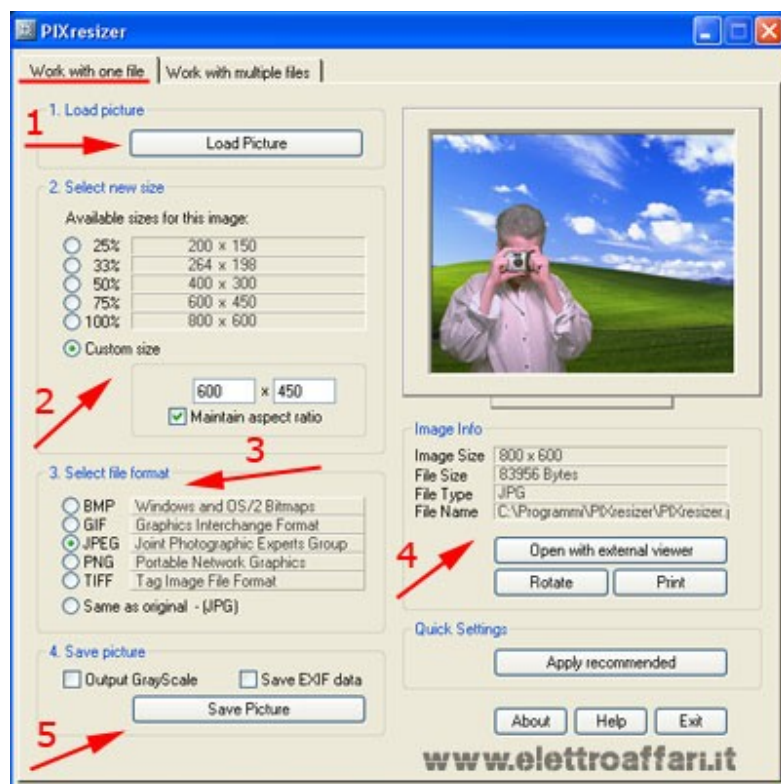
PIXresizer

Work with one file | Work with multiple files

1. Load picture
1
Load Picture

2. Select new size
Available sizes for this image:
25% 200 x 150
33% 264 x 198
50% 400 x 300
75% 600 x 450
100% 800 x 600
Custom size
2
600 x 450
Maintain aspect ratio

3
3. Select file format
BMP Windows and OS/2 Bitmaps
GIF Graphics Interchange Format
JPEG Joint Photographic Experts Group
PNG Portable Network Graphics
TIFF Tag Image File Format
Same as original - (JPG)

4. Save picture
Output GrayScale
Save EXIF data
5
Save Picture

Image Info
Image Size 800 x 600
File Size 83956 Bytes
File Type JPG
File Name C:\Programmi\PIXresizer\PIXresizer.j
4
Open with external viewer
Rotate
Print

Quick Settings
Apply recommended

About
Help
Exit

www.elettroaffari.it